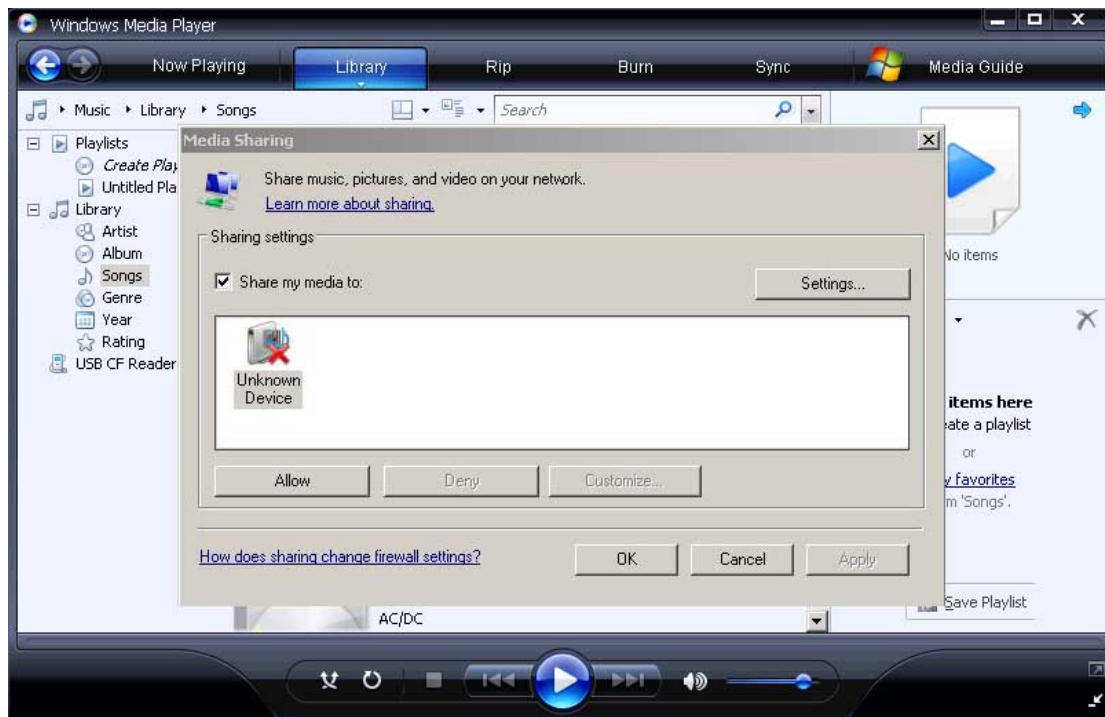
Windows Media Player

Now Playing Library Rip Burn Sync Media Guide

Music ▸ Library ▸ Songs

Search

Playlists
Create Play
Untitled Pla
Library
Artist
Album
Songs
Genre
Year
Rating
USB CF Reader

Media Sharing

Share music, pictures, and video on your network.
Learn more about sharing.

Sharing settings

Share my media to:

Settings...

Unknown Device

Allow Deny Customize...

How does sharing change firewall settings?

OK Cancel Apply

No items

items here
ate a playlist
or
y favorites
m 'Songs'.

AC/DC

Save Playlist